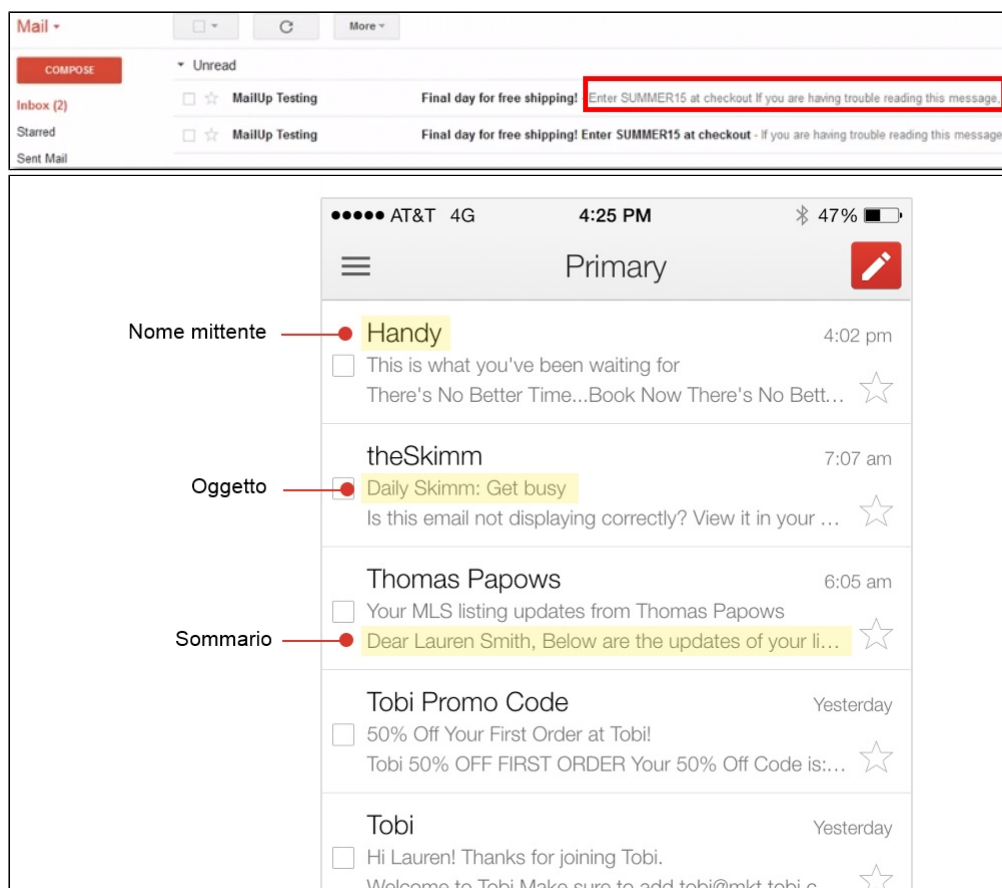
Mail ▾

More ▾

COMPOSE

Inbox (2)

Starred

Sent Mail

▾ Unread

MailUp Testing Final day for free shipping! Enter SUMMER15 at checkout If you are having trouble reading this message.

MailUp Testing Final day for free shipping! Enter SUMMER15 at checkout - If you are having trouble reading this message

●●●●● AT&T 4G 4:25 PM 47%

Primary

Nome mittente

Oggetto

Sommario

Handy 4:02 pm
This is what you've been waiting for
There's No Better Time...Book Now There's No Bett...

theSkimm 7:07 am
Daily Skimm: Get busy
Is this email not displaying correctly? View it in your ...

Thomas Papows 6:05 am
Your MLS listing updates from Thomas Papows
Dear Lauren Smith, Below are the updates of your li...

Tobi Promo Code Yesterday
50% Off Your First Order at Tobi!
Tobi 50% OFF FIRST ORDER Your 50% Off Code is:...

Tobi Yesterday
Hi Lauren! Thanks for joining Tobi.
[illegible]